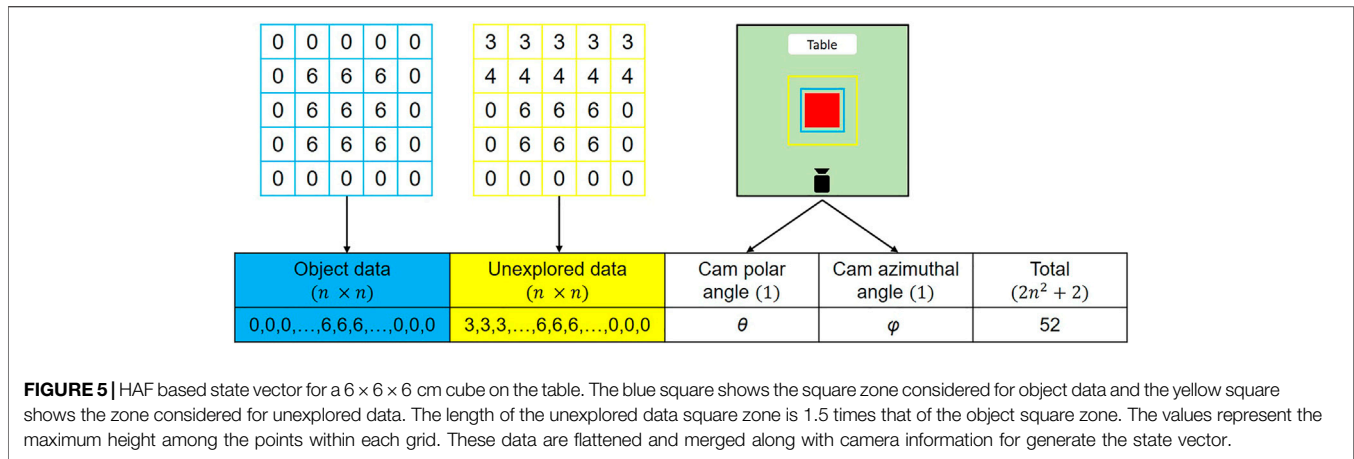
| 0 | 0 | 0 | 0 | 0 |
|---|---|---|---|---|
| 0 | 6 | 6 | 6 | 0 |
| 0 | 6 | 6 | 6 | 0 |
| 0 | 6 | 6 | 6 | 0 |
| 0 | 0 | 0 | 0 | 0 |

| 3 | 3 | 3 | 3 | 3 |
|---|---|---|---|---|
| 4 | 4 | 4 | 4 | 4 |
| 0 | 6 | 6 | 6 | 0 |
| 0 | 6 | 6 | 6 | 0 |
| 0 | 0 | 0 | 0 | 0 |

Table

| Object data $(n \times n)$ | Unexplored data $(n \times n)$ | Cam polar angle $(1)$ | Cam azimuthal angle $(1)$ | Total $(2n^2 + 2)$ |
|---|---|---|---|---|
| 0,0,0,…,6,6,6,…,0,0,0 | 3,3,3,…,6,6,6,…,0,0,0 | $\theta$ | $\varphi$ | 52 |

**FIGURE 5 |** HAF based state vector for a 6 × 6 × 6 cm cube on the table. The blue square shows the square zone considered for object data and the yellow square shows the zone considered for unexplored data. The length of the unexplored data square zone is 1.5 times that of the object square zone. The values represent the maximum height among the points within each grid. These data are flattened and merged along with camera information for generate the state vector.